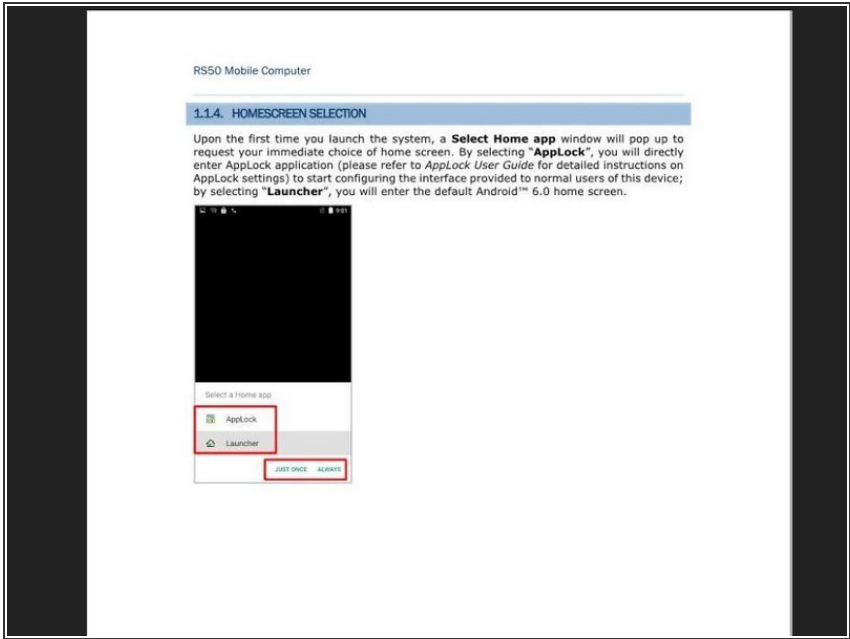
RS50 Mobile Computer

1.1.4. HOMESCREEN SELECTION

Upon the first time you launch the system, a **Select Home app** window will pop up to request your immediate choice of home screen. By selecting "**AppLock**", you will directly enter AppLock application (please refer to *AppLock User Guide* for detailed instructions on AppLock settings) to start configuring the interface provided to normal users of this device; by selecting "**Launcher**", you will enter the default Android™ 6.0 home screen.

9:01

Select a Home app

AppLock

Launcher

JUST ONCE ALWAYS